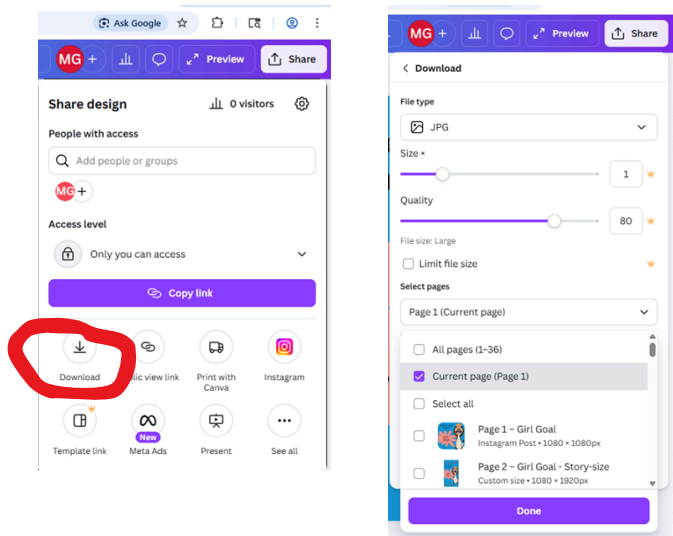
Ask Google

MG + Preview Share

Share design
0 visitors

People with access
Add people or groups
MG +

Access level
Only you can access

Copy link

Download
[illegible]lic view link
Print with Canva
Instagram
Template link
New
Meta Ads
Present
See all

MG + Preview Share

Download

File type
JPG

Size ×
1

Quality
80

File size: Large

Limit file size

Select pages
Page 1 (Current page)

All pages (1–36)
Current page (Page 1)
Select all
Page 1 – Girl Goal
Instagram Post • 1080 × 1080px
Page 2 – Girl Goal - Story-size
Custom size • 1080 × 1920px

Done